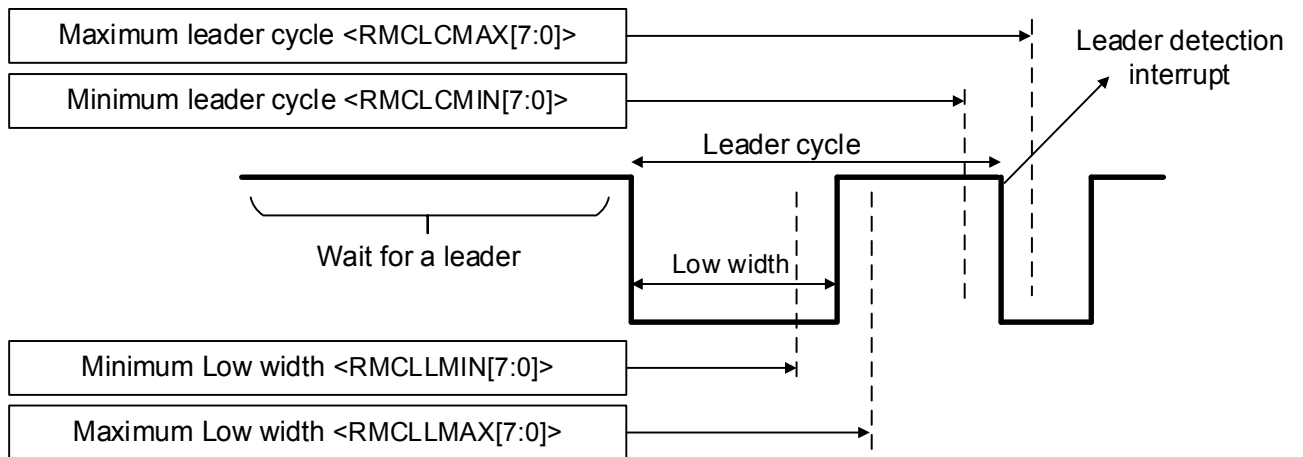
Maximum leader cycle <RMCLCMAX[7:0]>

Leader detection interrupt

Minimum leader cycle <RMCLCMIN[7:0]>

Leader cycle

Wait for a leader

Low width

Minimum Low width <RMCLLMIN[7:0]>

Maximum Low width <RMCLLMAX[7:0]>